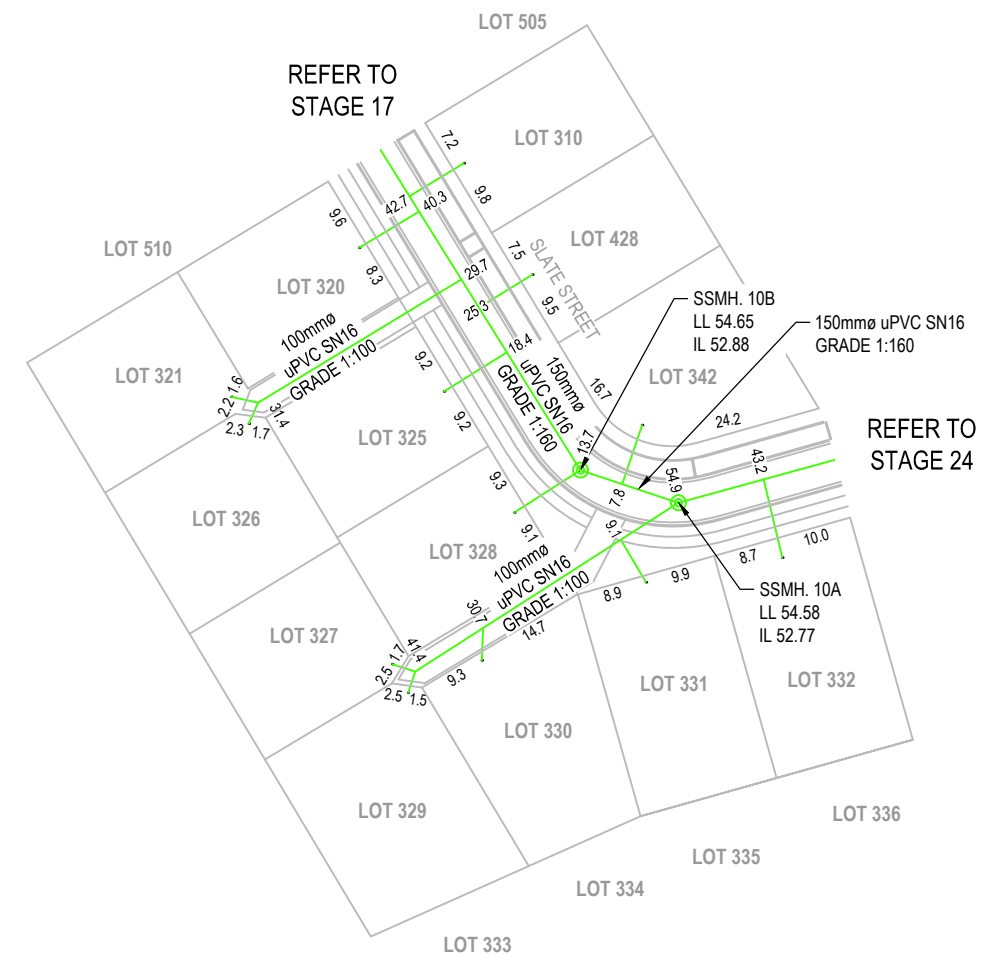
LOT 505

REFER TO STAGE 17

LOT 310

7.2

9.8

42.7

40.3

9.6

LOT 428

7.5

SLATE STREET

LOT 510

LOT 320

8.3

29.7

25.3

9.5

SSMH. 10B
LL 54.65
IL 52.88

150mmø uPVC SN16
GRADE 1:160

100mmø
uPVC SN16
GRADE 1:100

18.4

150mmø
uPVC SN16
GRADE 1:160

LOT 321

1.6

2.2

31.4

2.3

1.7

9.2

LOT 342

16.7

24.2

REFER TO STAGE 24

LOT 325

9.2

13.7

43.2

54.9

7.8

LOT 326

9.3

9.1

9.1

10.0

8.7

LOT 328

100mmø
uPVC SN16
GRADE 1:100

9.9

SSMH. 10A
LL 54.58
IL 52.77

8.9

30.7

14.7

LOT 327

41.4

1.7

2.5

2.5

1.5

9.3

LOT 331

LOT 332

LOT 330

LOT 329

LOT 336

LOT 335

LOT 334

LOT 333